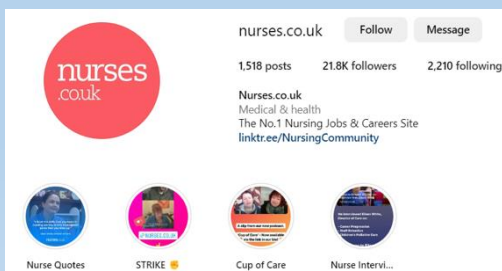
nurses
.co.uk

nurses.co.uk
Follow
Message

1,518 posts
21.8K followers
2,210 following

Nurses.co.uk
Medical & health
The No.1 Nursing Jobs & Careers Site
linktr.ee/NursingCommunity

Nurse Quotes
STRIKE ✊
Cup of Care
Nurse Intervi...